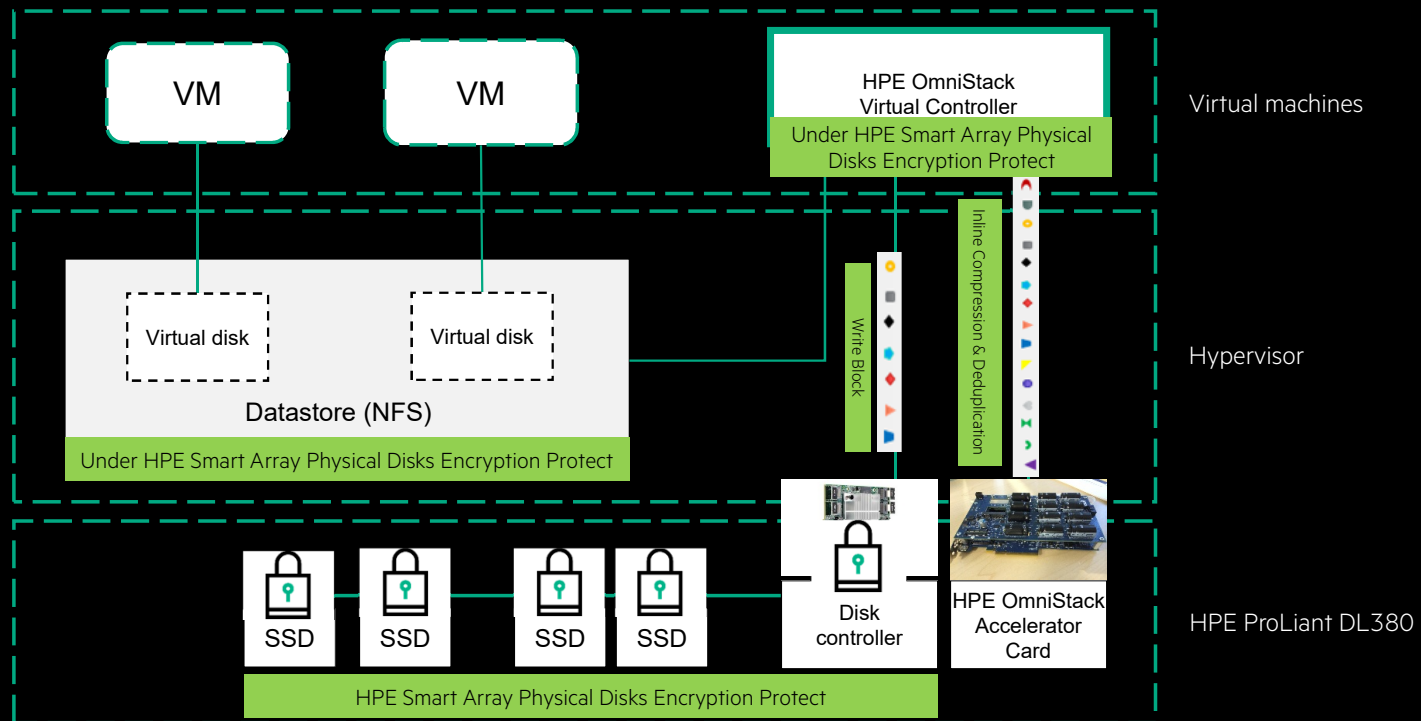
VM

VM

HPE OmniStack Virtual Controller

Under HPE Smart Array Physical Disks Encryption Protect

Virtual machines

Virtual disk

Virtual disk

Datastore (NFS)

Under HPE Smart Array Physical Disks Encryption Protect

Write Block

Inline Compression & Deduplication

Hypervisor

SSD

SSD

SSD

SSD

Disk controller

HPE OmniStack Accelerator Card

HPE ProLiant DL380

HPE Smart Array Physical Disks Encryption Protect